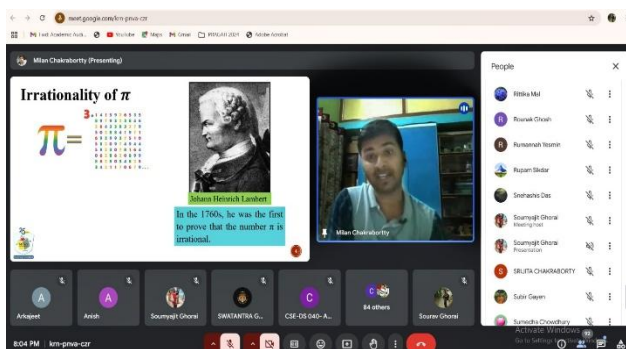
meet.google.com/krn-pnva-czr

Inst. Academic Auth... YouTube Maps Gmail WINGAT 2024 Adobe Acrobat

Milan Chakrabortty (Presenting)

Irrationality of $\pi$

$\pi$=

Johann Heinrich Lambert

In the 1760s, he was the first to prove that the number $\pi$ is irrational.

Milan Chakrabortty

People

Rittika Mal

Rosnek Ghosh

Rumaanah Yesmin

Rupam Sikdar

Snehashis Das

Soumyajit Ghorai
Meeting host

Soumyajit Ghorai
Presentation

SRIJITA CHAKRABORTY

Subir Gayen

Sumedha Chowdhury

Arkajeet

Anish

Soumyajit Ghorai

SWATANTRA G...

CSE-DS 040-A...

84 others

Sourav Ghorai

8:04 PM | krn-pnva-czr

Activate Windows
Go to Settings to activate Windows.